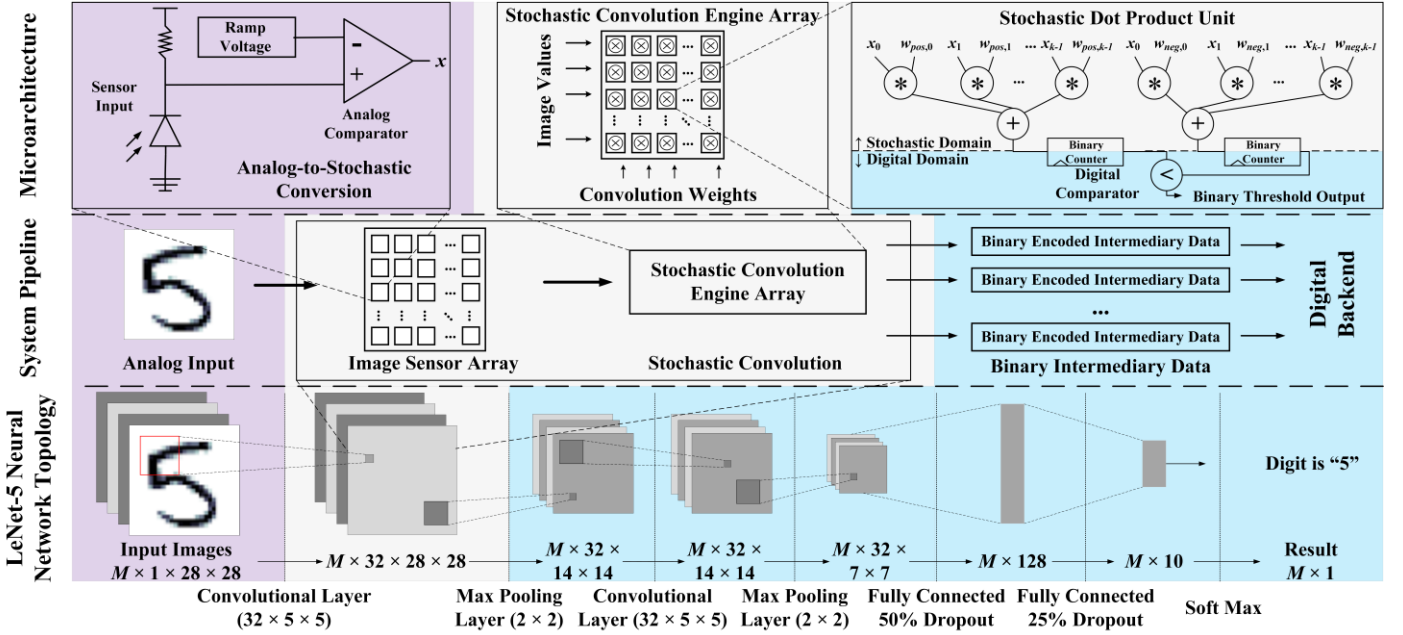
Microarchitecture

Ramp Voltage

Sensor Input

$x$

Analog Comparator

Analog-to-Stochastic Conversion

Stochastic Convolution Engine Array

Image Values

Convolution Weights

Stochastic Dot Product Unit

$x_0$ $w_{pos,0}$ $x_1$ $w_{pos,1}$ ... $x_{k-1}$ $w_{pos,k-1}$ $x_0$ $w_{neg,0}$ $x_1$ $w_{neg,1}$ ... $x_{k-1}$ $w_{neg,k-1}$

↑ Stochastic Domain
↓ Digital Domain

Binary Counter

Binary Counter

Digital Comparator

Binary Threshold Output

System Pipeline

Analog Input

Image Sensor Array

Stochastic Convolution Engine Array

Stochastic Convolution

Binary Encoded Intermediary Data

Binary Encoded Intermediary Data

...

Binary Encoded Intermediary Data

Binary Intermediary Data

Digital Backend

LeNet-5 Neural Network Topology

Digit is "5"

Input Images $M \times 1 \times 28 \times 28$

$M \times 32 \times 28 \times 28$

$M \times 32 \times 14 \times 14$

$M \times 32 \times 14 \times 14$

$M \times 32 \times 7 \times 7$

$M \times 128$

$M \times 10$

Result $M \times 1$

Convolutional Layer $(32 \times 5 \times 5)$

Max Pooling Layer $(2 \times 2)$

Convolutional Layer $(32 \times 5 \times 5)$

Max Pooling Layer $(2 \times 2)$

Fully Connected 50% Dropout

Fully Connected 25% Dropout

Soft Max